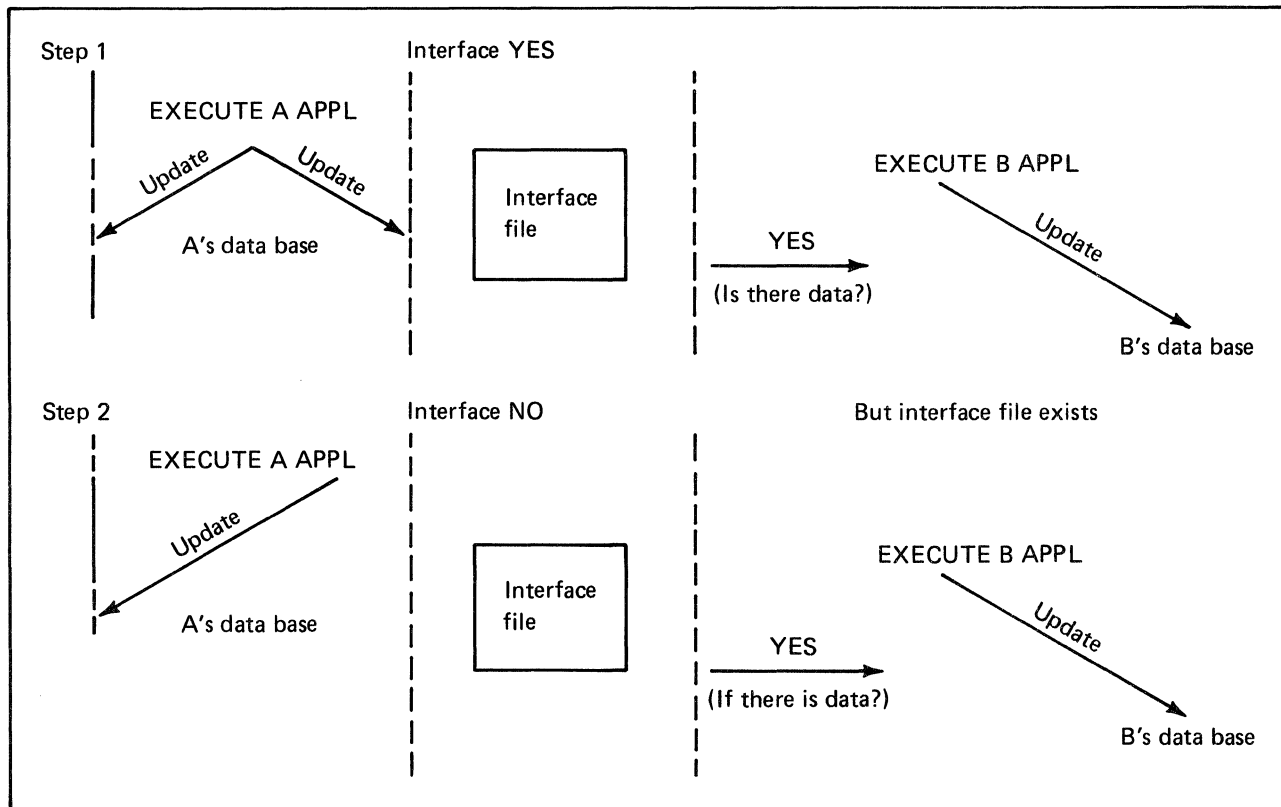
Step 1

Interface YES

EXECUTE A APPL

Update

Update

A's data base

Interface file

EXECUTE B APPL

Update

YES

(Is there data?)

B's data base

Step 2

Interface NO

But interface file exists

EXECUTE A APPL

Update

A's data base

Interface file

EXECUTE B APPL

Update

YES

(If there is data?)

B's data base